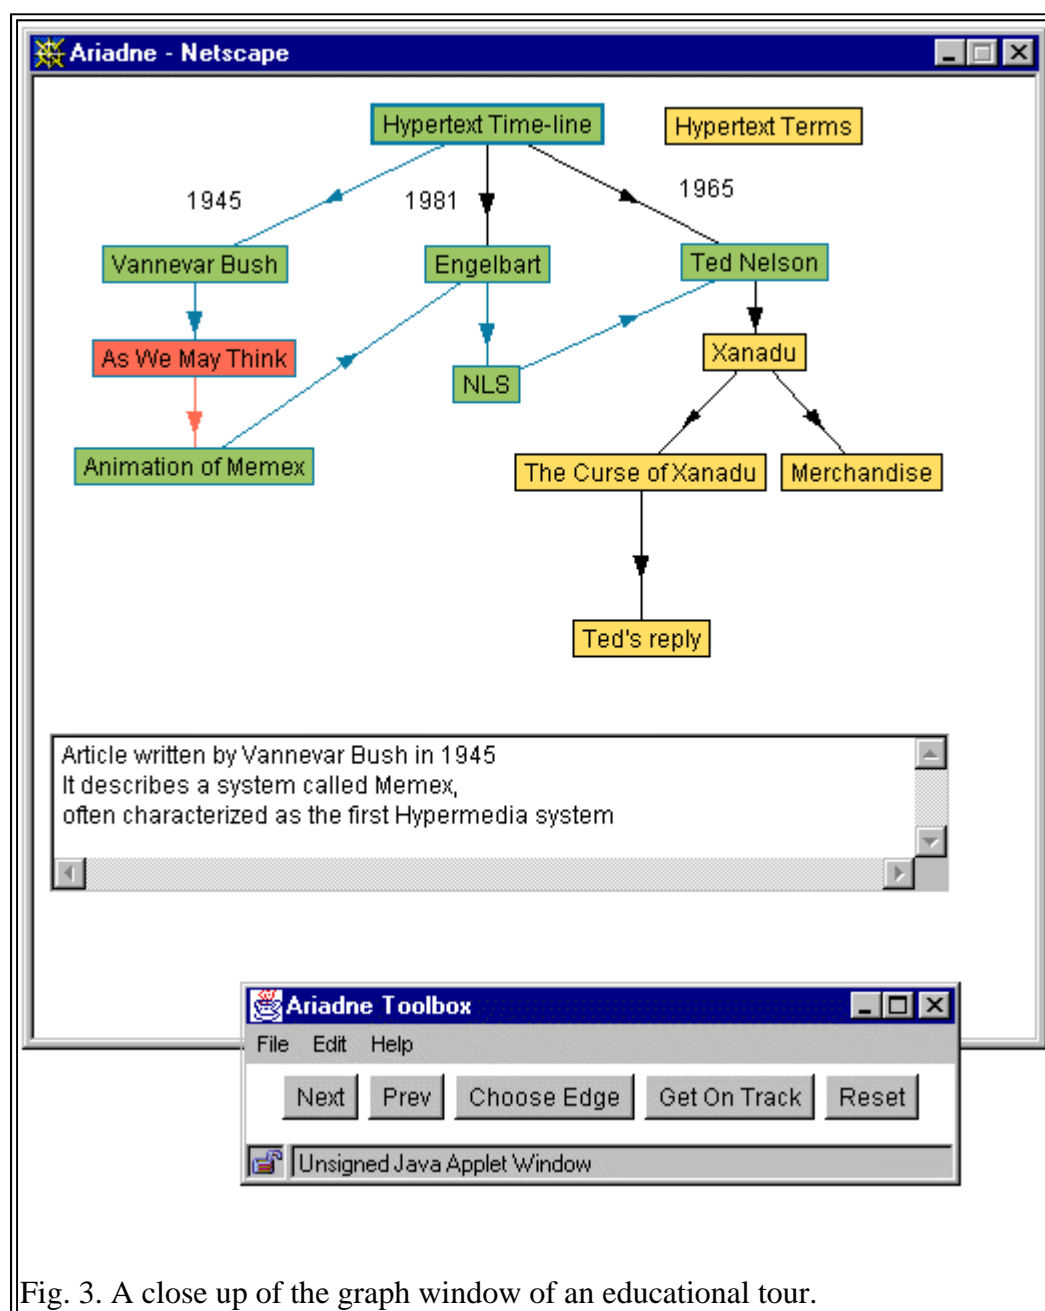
Ariadne - Netscape

Hypertext Time-line

Hypertext Terms

1945

1981

1965

Vannevar Bush

Engelbart

Ted Nelson

As We May Think

NLS

Xanadu

Animation of Memex

The Curse of Xanadu

Merchandise

Ted's reply

Article written by Vannevar Bush in 1945
It describes a system called Memex,
often characterized as the first Hypermedia system

Ariadne Toolbox

File Edit Help

Next Prev Choose Edge Get On Track Reset

Unsigned Java Applet Window

Fig. 3. A close up of the graph window of an educational tour.